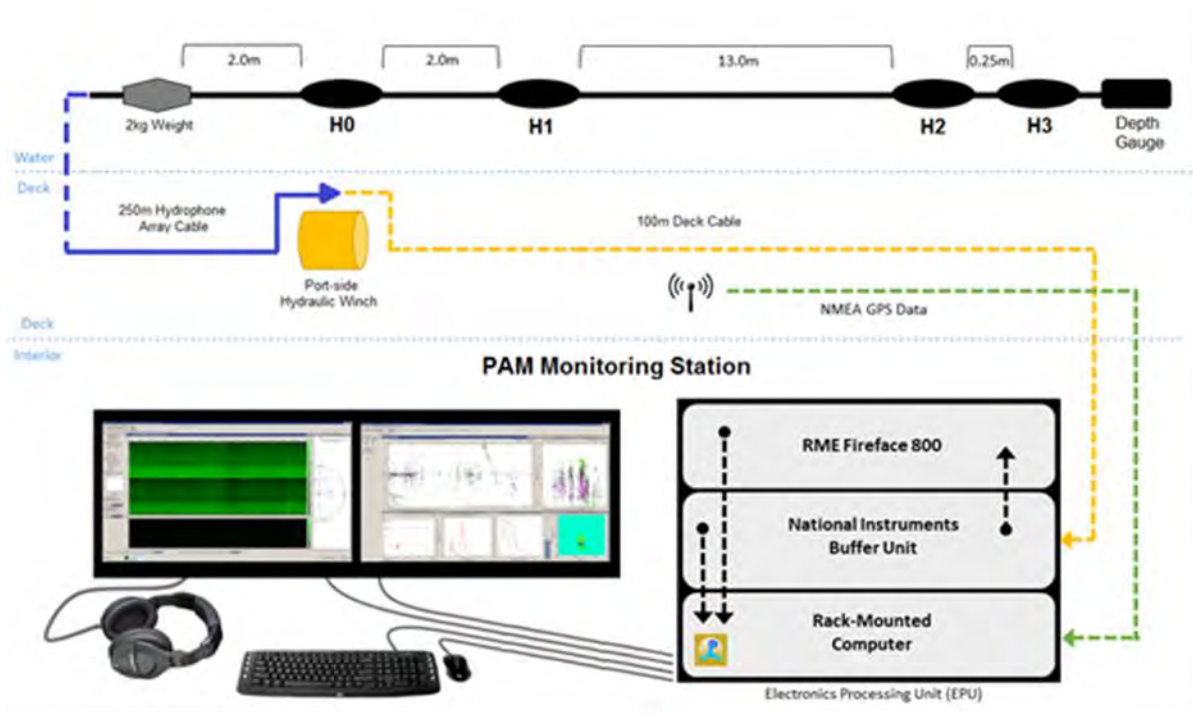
2.0m

2.0m

13.0m

0.25m

2kg Weight

H0

H1

H2

H3

Depth Gauge

Water

Deck

250m Hydrophone Array Cable

100m Deck Cable

Port-side Hydraulic Winch

NMEA GPS Data

Deck

Interior

PAM Monitoring Station

RME Fireface 800

National Instruments Buffer Unit

Rack-Mounted Computer

Electronics Processing Unit (EPU)